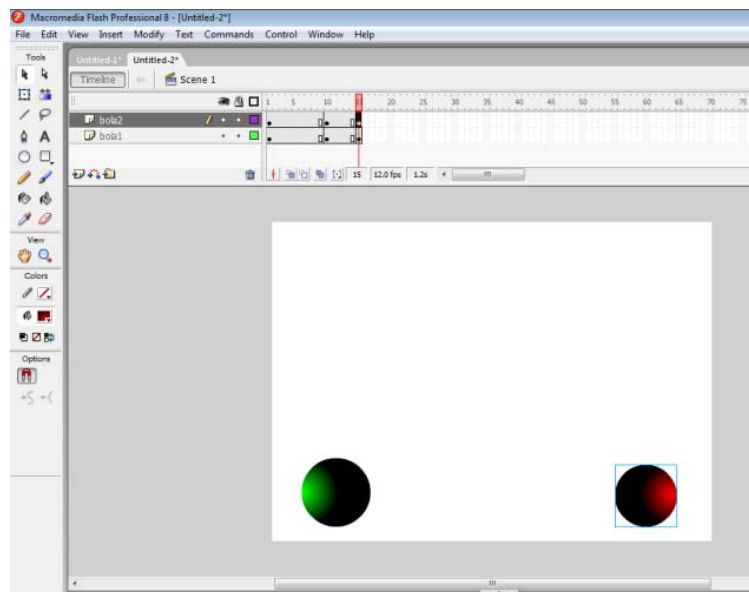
Macromedia Flash Professional 8 - [Untitled-2*]

File Edit View Insert Modify Text Commands Control Window Help

Tools

Untitled-1* Untitled-2*

Timeline

Scene 1

1 5 10 15 20 25 30 35 40 45 50 55 60 65 70 75

bola2

bola1

15 12.0 fps 1.2s

View

Colors

Options